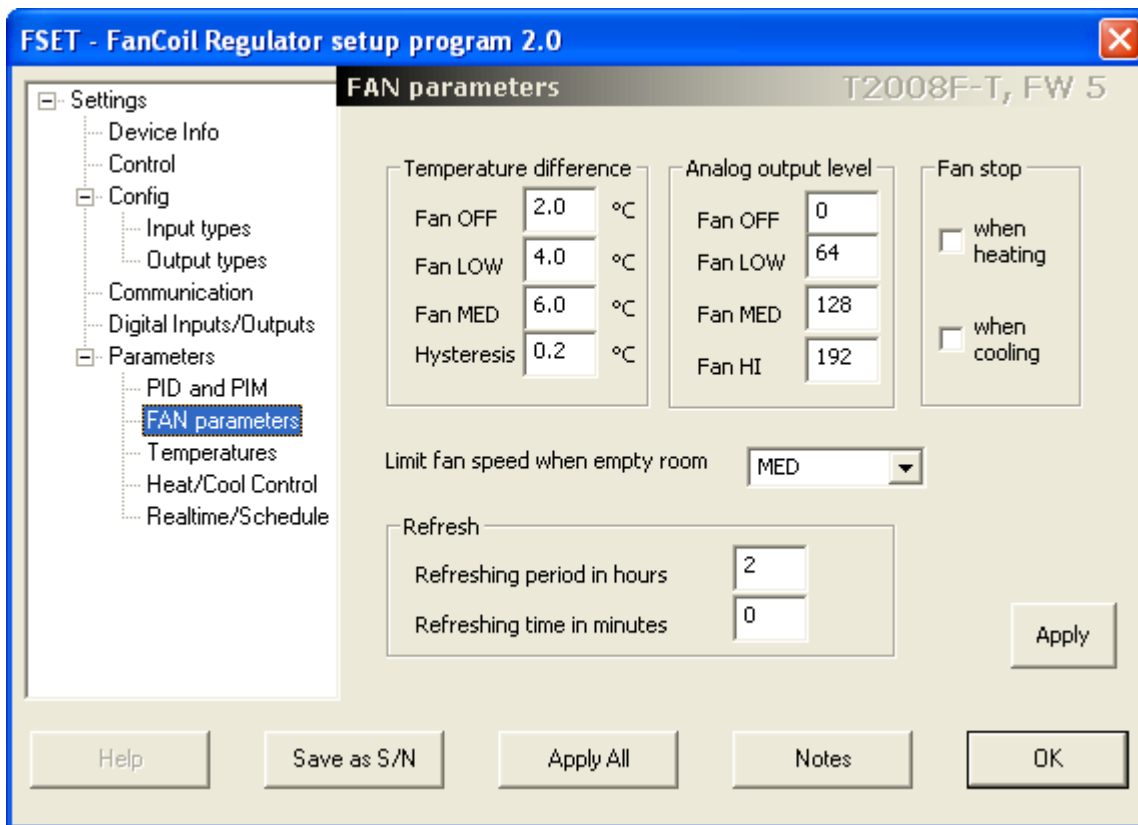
FSET - FanCoil Regulator setup program 2.0

Settings
Device Info
Control
Config
Input types
Output types
Communication
Digital Inputs/Outputs
Parameters
PID and PIM
FAN parameters
Temperatures
Heat/Cool Control
Realtime/Schedule

FAN parameters
T2008F-T, FW 5

Temperature difference
Fan OFF 2.0 °C
Fan LOW 4.0 °C
Fan MED 6.0 °C
Hysteresis 0.2 °C

Analog output level
Fan OFF 0
Fan LOW 64
Fan MED 128
Fan HI 192

Fan stop
when heating
when cooling

Limit fan speed when empty room MED

Refresh
Refreshing period in hours 2
Refreshing time in minutes 0

Apply

Help
Save as S/N
Apply All
Notes
OK